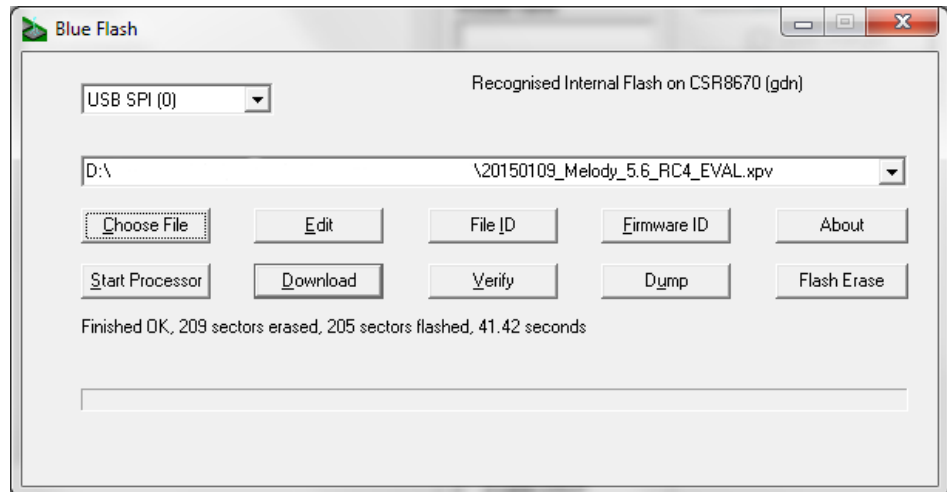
Blue Flash

USB SPI (0)

Recognised Internal Flash on CSR8670 (gdn)

D:\ \20150109_Melody_5.6_RC4_EVAL.xpv

Choose File
Edit
File ID
Firmware ID
About

Start Processor
Download
Verify
Dump
Flash Erase

Finished OK, 209 sectors erased, 205 sectors flashed, 41.42 seconds